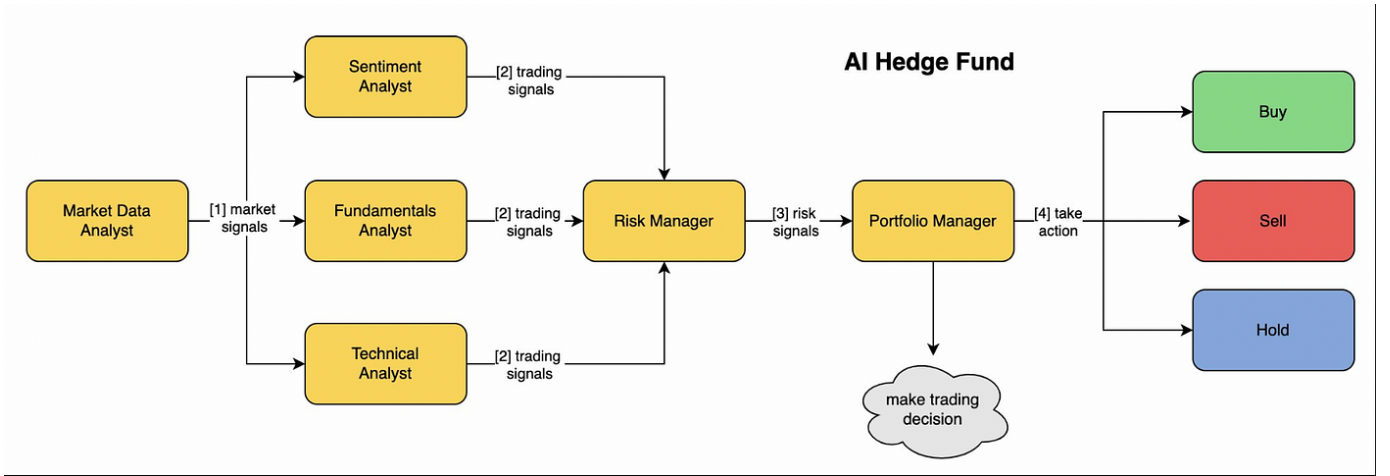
AI Hedge Fund

Market Data Analyst

[1] market signals

Sentiment Analyst

Fundamentals Analyst

Technical Analyst

[2] trading signals

[2] trading signals

[2] trading signals

Risk Manager

[3] risk signals

Portfolio Manager

make trading decision

[4] take action

Buy

Sell

Hold